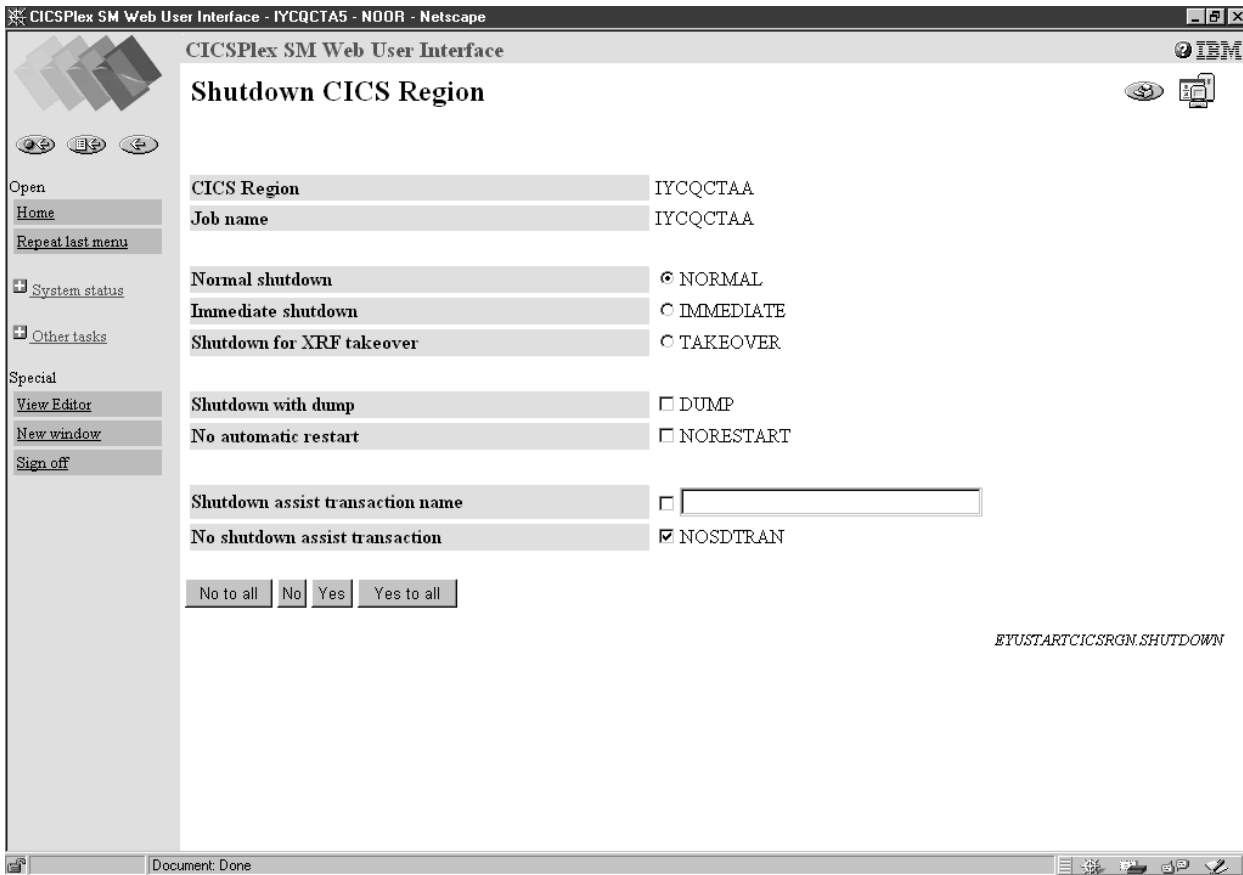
CICSPlex SM Web User Interface - IYCQCTA5 - NOOR - Netscape

CICSPlex SM Web User Interface

IBM

Shutdown CICS Region

Open

Home

Repeat last menu

System status

Other tasks

Special

View Editor

New window

Sign off

| | |
|---|---|
| CICS Region | IYCQCTAA |
| Job name | IYCQCTAA |

| | |
|---|---|
| Normal shutdown | NORMAL |
| Immediate shutdown | IMMEDIATE |
| Shutdown for XRF takeover | TAKEOVER |

| | |
|---|---|
| Shutdown with dump | DUMP |
| No automatic restart | NORESTART |

| | |
|---|---|
| Shutdown assist transaction name | |
| No shutdown assist transaction | NOSDTRAN |

No to all No Yes Yes to all

EYUSTARTCICSRGN.SHUTDOWN

Document: Done